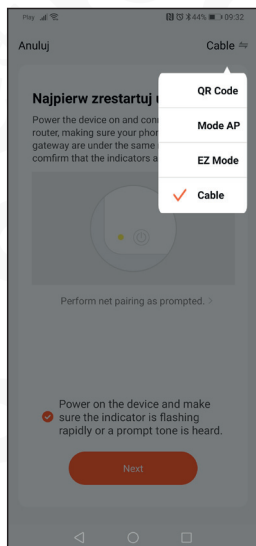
Play 44% 09:32

Anuluj

Cable

QR Code

Mode AP

EZ Mode

✓ Cable

Najpierw zrestartuj u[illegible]

Power the device on and con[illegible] router, making sure your phon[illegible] gateway are under the same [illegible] confirm that the indicators a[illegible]

Perform net pairing as prompted. >

Power on the device and make sure the indicator is flashing rapidly or a prompt tone is heard.

Next